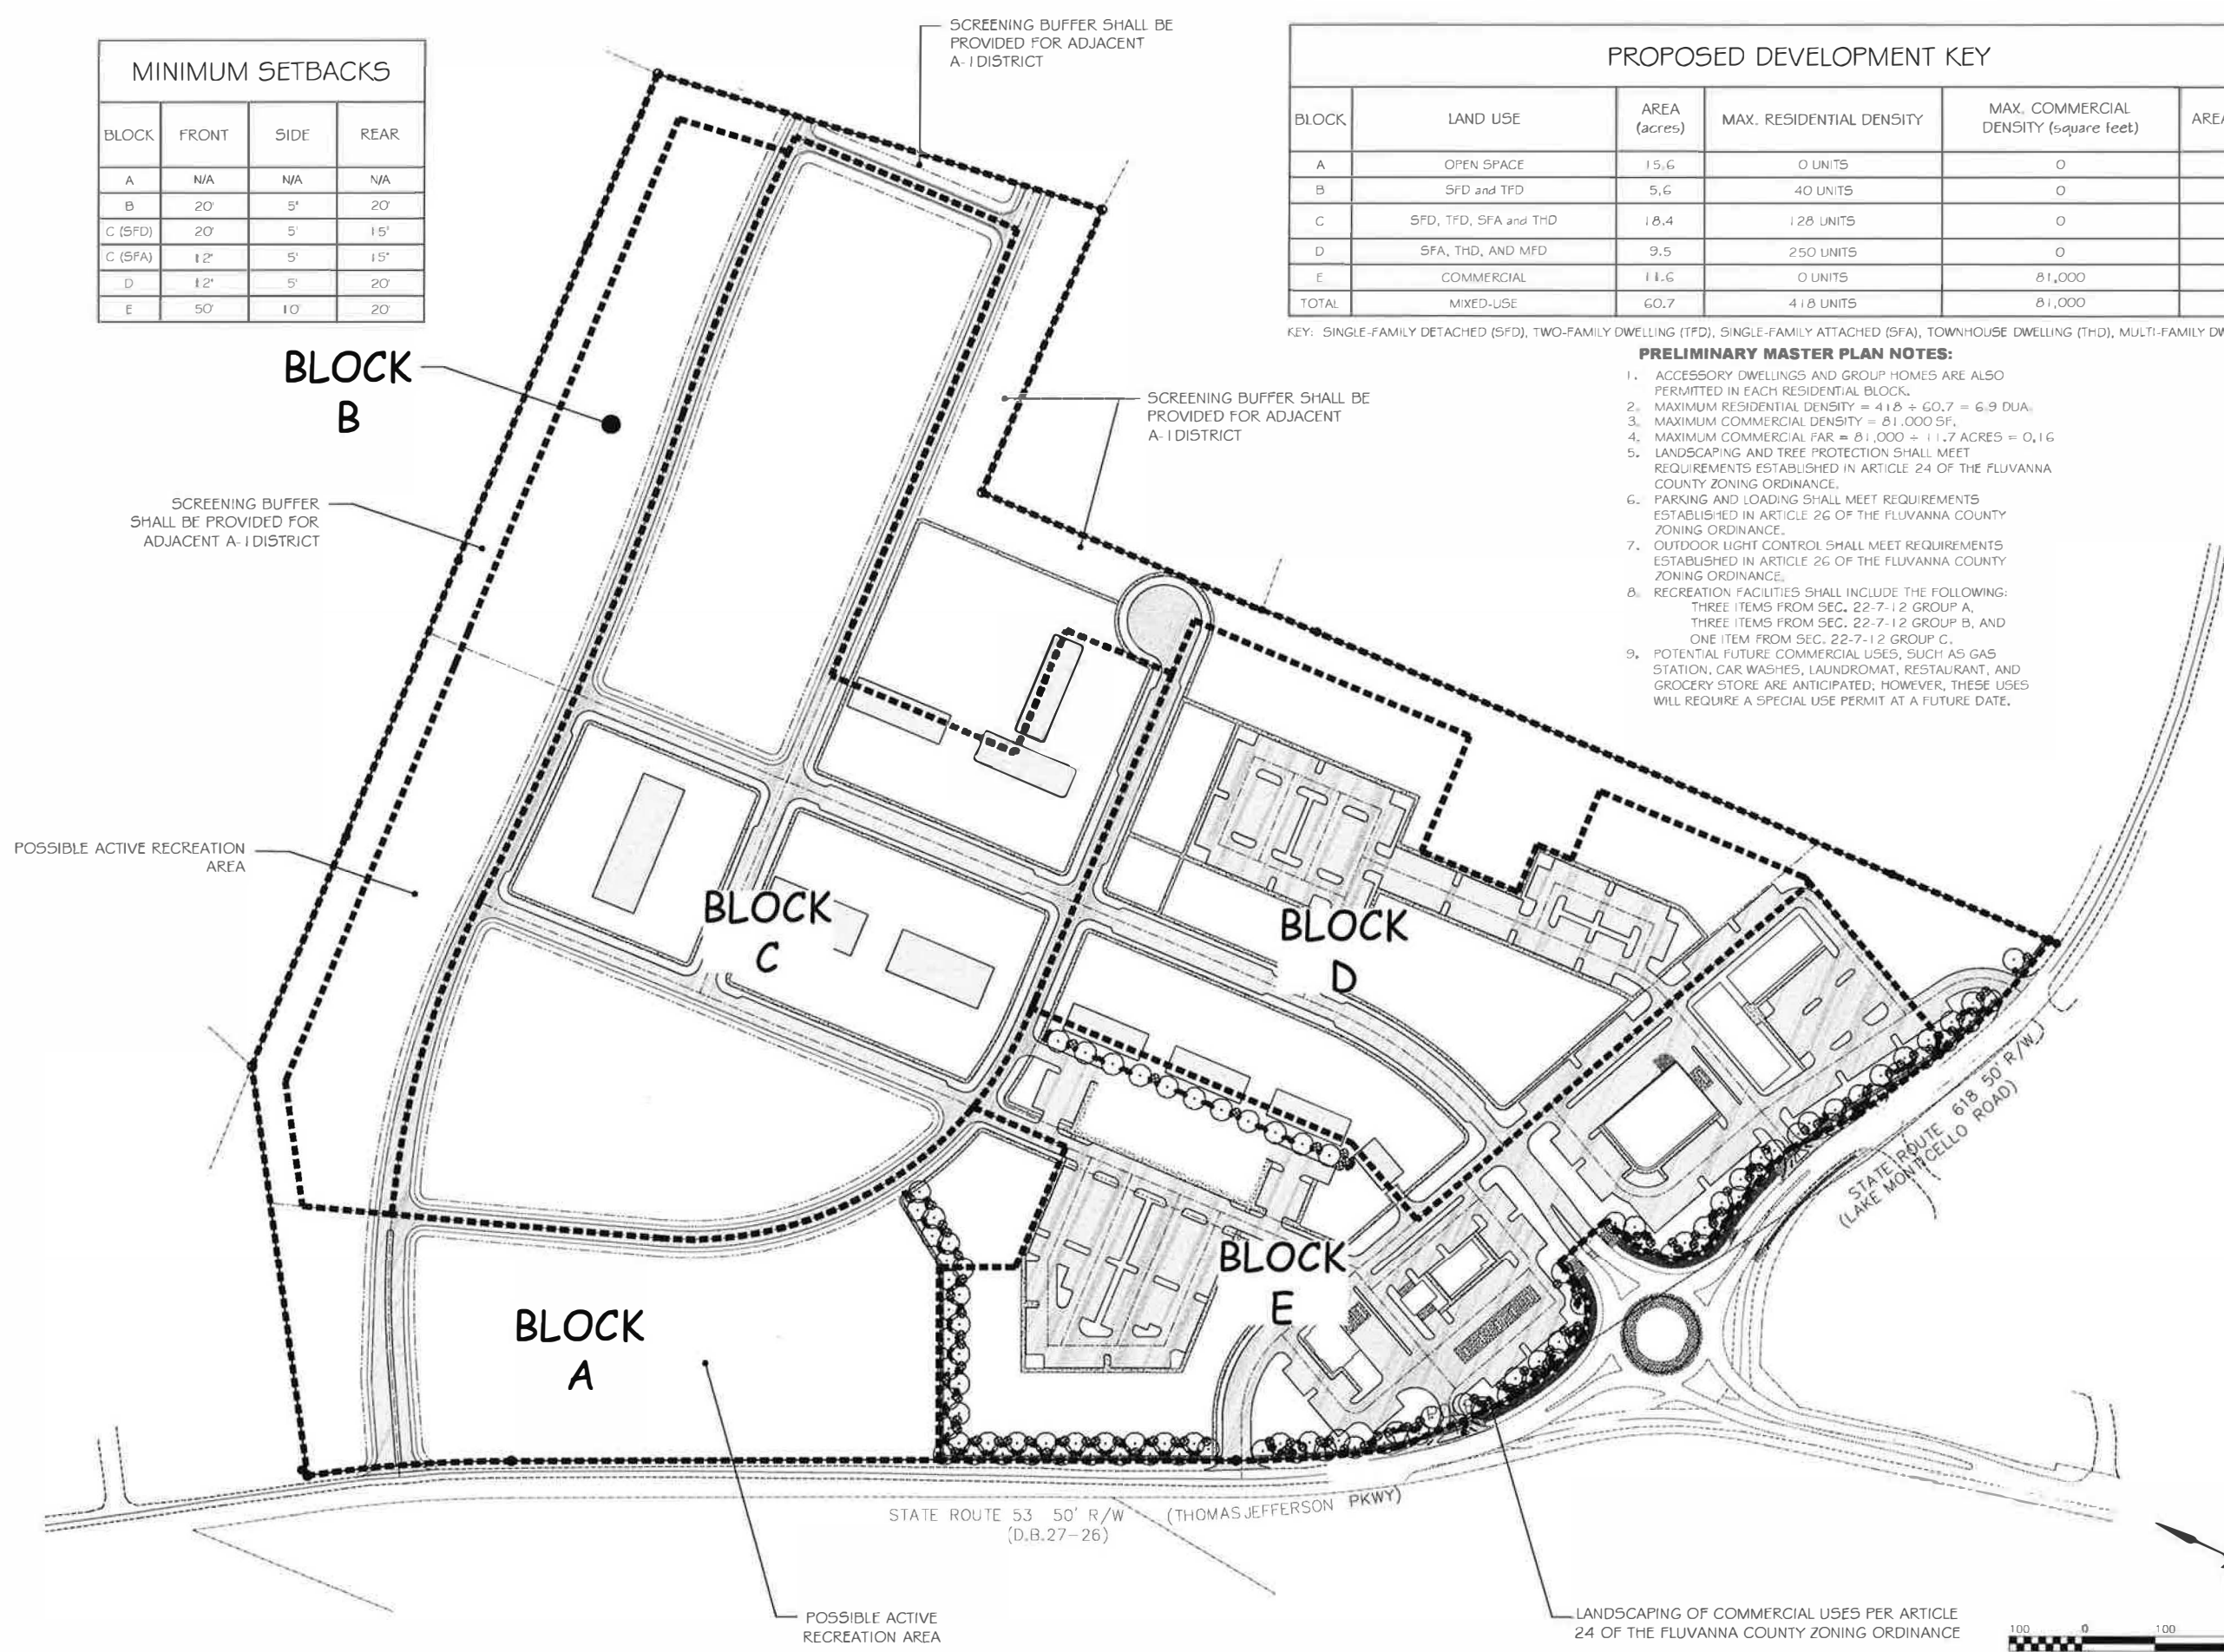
MINIMUM SETBACKS

| BLOCK | FRONT | SIDE | REAR |
|---|---|---|---|
| A | N/A | N/A | N/A |
| B | 20' | 5' | 20' |
| C (SFD) | 20' | 5' | 15' |
| C (SFA) | 12' | 5' | 15' |
| D | 12' | 5' | 20' |
| E | 50' | 10' | 20' |

SCREENING BUFFER SHALL BE PROVIDED FOR ADJACENT A-1 DISTRICT

PROPOSED DEVELOPMENT KEY

| BLOCK | LAND USE | AREA (acres) | MAX. RESIDENTIAL DENSITY | MAX. COMMERCIAL DENSITY (square feet) | AREA |
|---|---|---|---|---|---|
| A | OPEN SPACE | 15.6 | 0 UNITS | 0 | |
| B | SFD and TFD | 5.6 | 40 UNITS | 0 | |
| C | SFD, TFD, SFA and THD | 18.4 | 128 UNITS | 0 | |
| D | SFA, THD, AND MFD | 9.5 | 250 UNITS | 0 | |
| E | COMMERCIAL | 11.6 | 0 UNITS | 81,000 | |
| TOTAL | MIXED-USE | 60.7 | 418 UNITS | 81,000 | |

KEY: SINGLE-FAMILY DETACHED (SFD), TWO-FAMILY DWELLING (TFD), SINGLE-FAMILY ATTACHED (SFA), TOWNHOUSE DWELLING (THD), MULTI-FAMILY DW

PRELIMINARY MASTER PLAN NOTES:
1. ACCESSORY DWELLINGS AND GROUP HOMES ARE ALSO PERMITTED IN EACH RESIDENTIAL BLOCK.
2. MAXIMUM RESIDENTIAL DENSITY = 418 ÷ 60.7 = 6.9 DUA.
3. MAXIMUM COMMERCIAL DENSITY = 81,000 SF.
4. MAXIMUM COMMERCIAL FAR = 81,000 ÷ 11.7 ACRES = 0.16
5. LANDSCAPING AND TREE PROTECTION SHALL MEET REQUIREMENTS ESTABLISHED IN ARTICLE 24 OF THE FLUVANNA COUNTY ZONING ORDINANCE.
6. PARKING AND LOADING SHALL MEET REQUIREMENTS ESTABLISHED IN ARTICLE 26 OF THE FLUVANNA COUNTY ZONING ORDINANCE.
7. OUTDOOR LIGHT CONTROL SHALL MEET REQUIREMENTS ESTABLISHED IN ARTICLE 26 OF THE FLUVANNA COUNTY ZONING ORDINANCE.
8. RECREATION FACILITIES SHALL INCLUDE THE FOLLOWING: THREE ITEMS FROM SEC. 22-7-12 GROUP A, THREE ITEMS FROM SEC. 22-7-12 GROUP B, AND ONE ITEM FROM SEC. 22-7-12 GROUP C.
9. POTENTIAL FUTURE COMMERCIAL USES, SUCH AS GAS STATION, CAR WASHES, LAUNDROMAT, RESTAURANT, AND GROCERY STORE ARE ANTICIPATED; HOWEVER, THESE USES WILL REQUIRE A SPECIAL USE PERMIT AT A FUTURE DATE.

BLOCK B

SCREENING BUFFER SHALL BE PROVIDED FOR ADJACENT A-1 DISTRICT

SCREENING BUFFER SHALL BE PROVIDED FOR ADJACENT A-1 DISTRICT

POSSIBLE ACTIVE RECREATION AREA

BLOCK C

BLOCK D

BLOCK E

BLOCK A

STATE ROUTE 618 50' R/W (LAKE MONTICELLO ROAD)

STATE ROUTE 53 50' R/W (THOMAS JEFFERSON PKWY)
(D.B.27-26)

POSSIBLE ACTIVE RECREATION AREA

LANDSCAPING OF COMMERCIAL USES PER ARTICLE 24 OF THE FLUVANNA COUNTY ZONING ORDINANCE

100 0 100